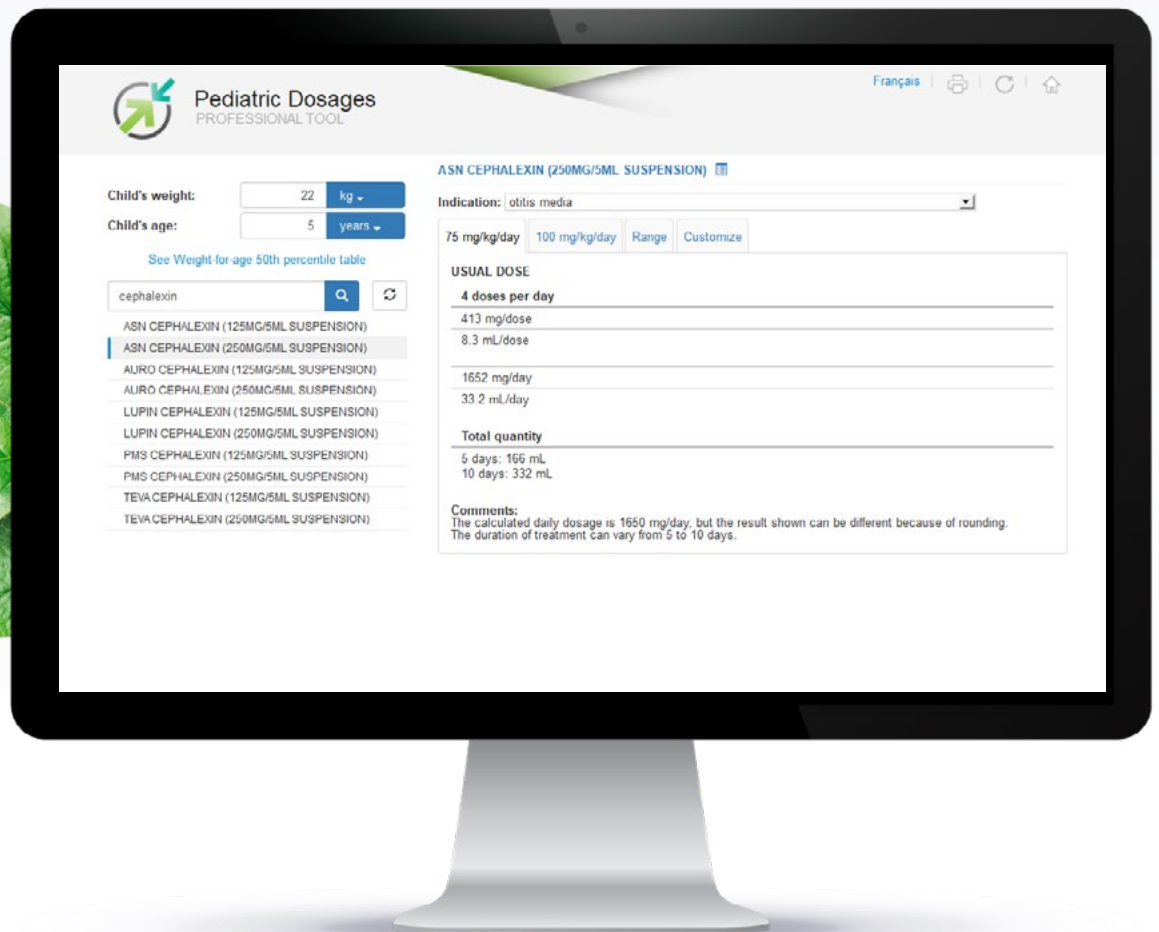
Pediatric Dosages
PROFESSIONAL TOOL

Français

Child's weight: 22 kg
Child's age: 5 years

See Weight-for-age 50th percentile table

cephalexin

ASN CEPHALEXIN (125MG/5ML SUSPENSION)
ASN CEPHALEXIN (250MG/5ML SUSPENSION)
AURO CEPHALEXIN (125MG/5ML SUSPENSION)
AURO CEPHALEXIN (250MG/5ML SUSPENSION)
LUPIN CEPHALEXIN (125MG/5ML SUSPENSION)
LUPIN CEPHALEXIN (250MG/5ML SUSPENSION)
PMS CEPHALEXIN (125MG/5ML SUSPENSION)
PMS CEPHALEXIN (250MG/5ML SUSPENSION)
TEVA CEPHALEXIN (125MG/5ML SUSPENSION)
TEVA CEPHALEXIN (250MG/5ML SUSPENSION)

ASN CEPHALEXIN (250MG/5ML SUSPENSION)

Indication: otitis media

75 mg/kg/day | 100 mg/kg/day | Range | Customize

USUAL DOSE

4 doses per day
413 mg/dose
8.3 mL/dose

1652 mg/day
33.2 mL/day

Total quantity
5 days: 166 mL
10 days: 332 mL

Comments:
The calculated daily dosage is 1650 mg/day, but the result shown can be different because of rounding.
The duration of treatment can vary from 5 to 10 days.